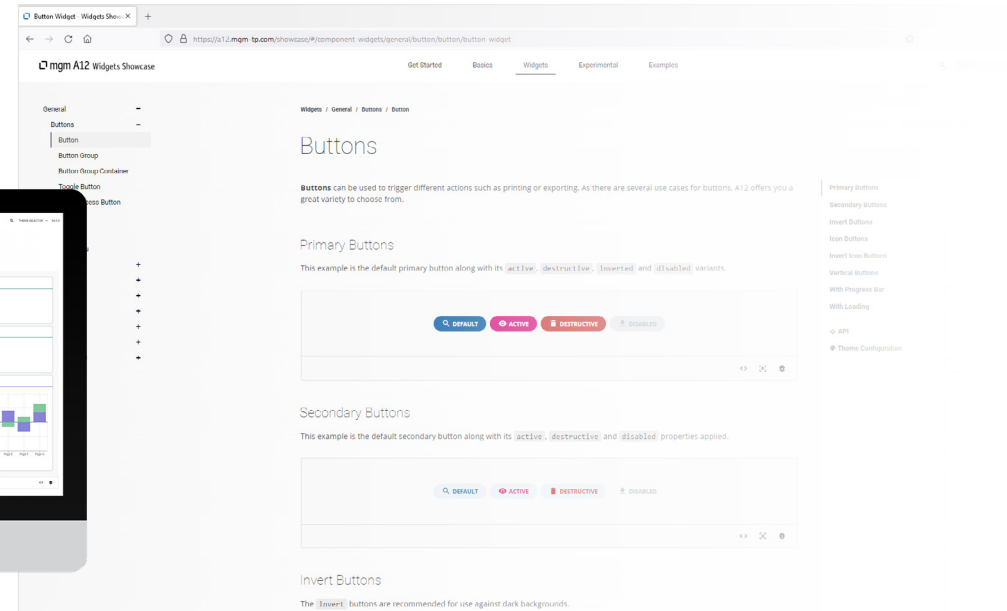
Button Widget · Widgets Show ×

https://a12.mgm-tp.com/showcase/#/component-widgets/general/button/button/button-widget

mgm A12 Widgets Showcase

Get Started Basics Widgets Experimental Examples

General
Buttons
Button
Button Group
Button Group Container
Toggle Button
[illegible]ess Button

Widgets / General / Buttons / Button

Buttons

**Buttons** can be used to trigger different actions such as printing or exporting. As there are several use cases for buttons, A12 offers you a great variety to choose from.

Primary Buttons

This example is the default primary button along with its `active`, `destructive`, `inverted` and `disabled` variants.

DEFAULT ACTIVE DESTRUCTIVE DISABLED

Secondary Buttons

This example is the default secondary button along with its `active`, `destructive` and `disabled` properties applied.

DEFAULT ACTIVE DESTRUCTIVE DISABLED

Invert Buttons

The `invert` buttons are recommended for use against dark backgrounds.

Primary Buttons
Secondary Buttons
Invert Buttons
Icon Buttons
Invert Icon Buttons
Vertical Buttons
With Progress Bar
With Loading

API
Theme Configuration